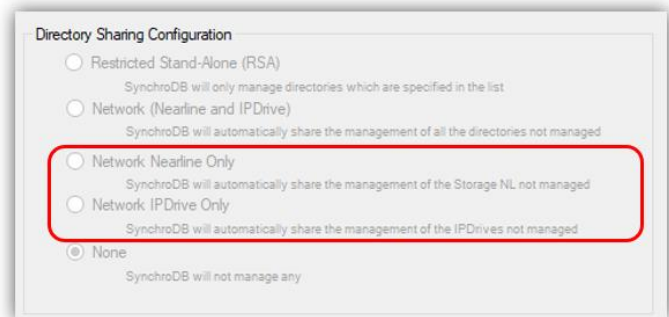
Directory Sharing Configuration

Restricted Stand-Alone (RSA)

SynchroDB will only manage directories which are specified in the list

Network (Nearline and IPDrive)

SynchroDB will automatically share the management of all the directories not managed

Network Nearline Only

SynchroDB will automatically share the management of the Storage NL not managed

Network IPDrive Only

SynchroDB will automatically share the management of the IPDrives not managed

None

SynchroDB will not manage any